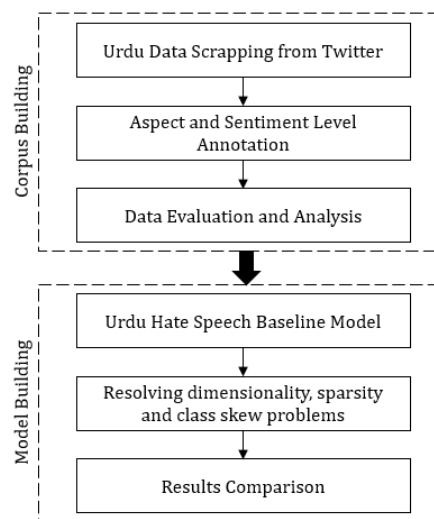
Corpus Building

Urdu Data Scrapping from Twitter

Aspect and Sentiment Level Annotation

Data Evaluation and Analysis

Model Building

Urdu Hate Speech Baseline Model

Resolving dimensionality, sparsity and class skew problems

Results Comparison